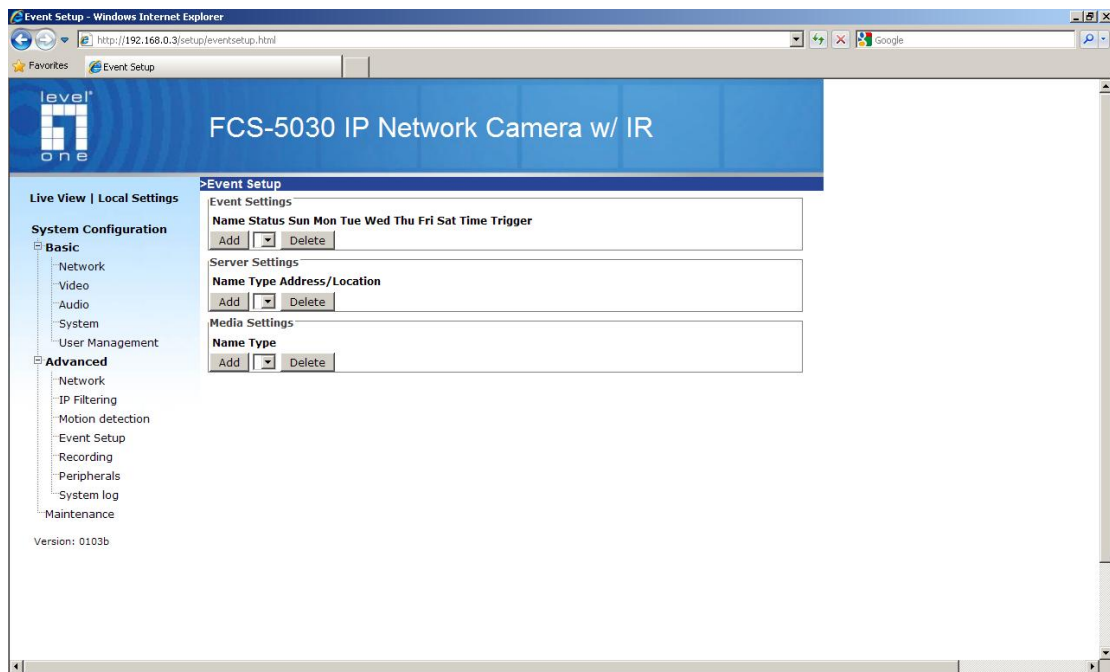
Event Setup - Windows Internet Explorer

http://192.168.0.3/setup/eventsetup.html

Google

Favorites Event Setup

level one

FCS-5030 IP Network Camera w/ IR

Live View | Local Settings

System Configuration
Basic
Network
Video
Audio
System
User Management
Advanced
Network
IP Filtering
Motion detection
Event Setup
Recording
Peripherals
System log
Maintenance

Version: 0103b

>Event Setup

Event Settings
Name Status Sun Mon Tue Wed Thu Fri Sat Time Trigger
Add Delete

Server Settings
Name Type Address/Location
Add Delete

Media Settings
Name Type
Add Delete